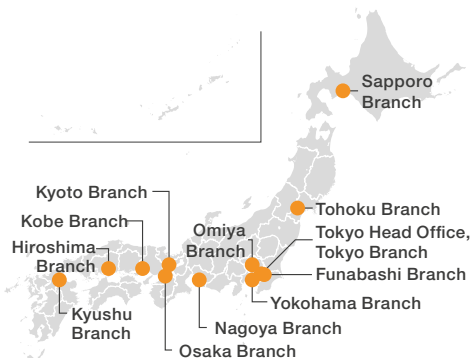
Sapporo Branch

Kyoto Branch

Kobe Branch

Hiroshima Branch

Kyushu Branch

Osaka Branch

Nagoya Branch

Omiya Branch

Tohoku Branch

Tokyo Head Office, Tokyo Branch

Funabashi Branch

Yokohama Branch